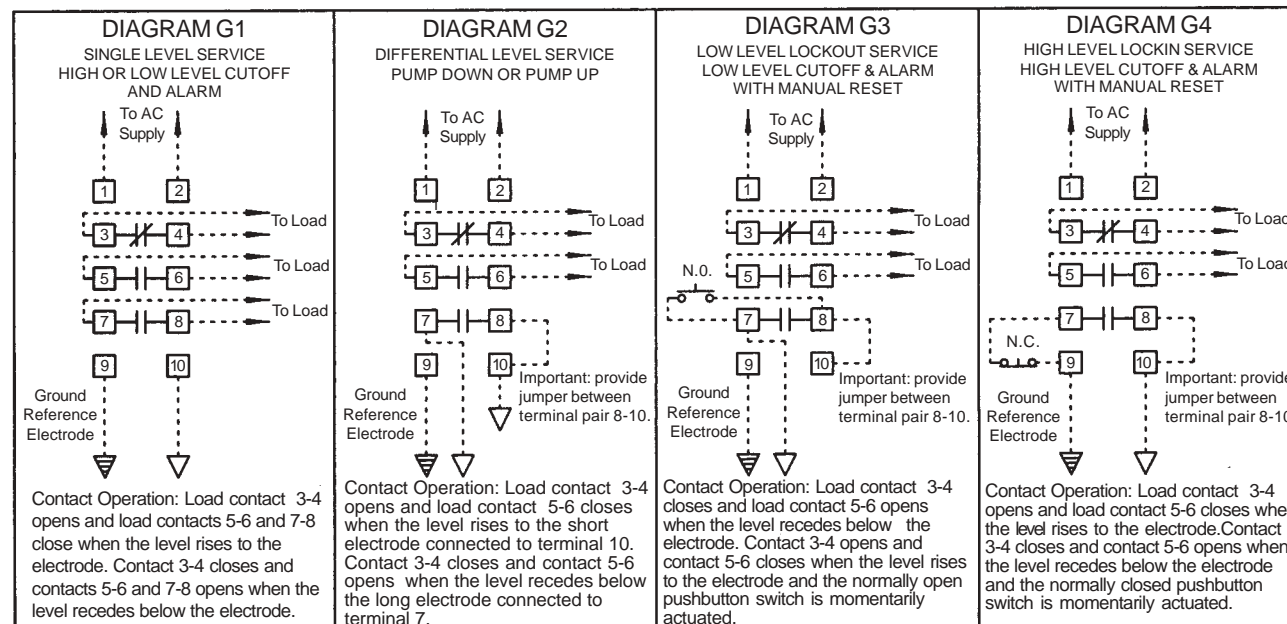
DIAGRAM G1
SINGLE LEVEL SERVICE
HIGH OR LOW LEVEL CUTOFF AND ALARM

To AC Supply

1 2
3 4 To Load
5 6 To Load
7 8 To Load
9 10

Ground Reference Electrode

Contact Operation: Load contact 3-4 opens and load contacts 5-6 and 7-8 close when the level rises to the electrode. Contact 3-4 closes and contacts 5-6 and 7-8 opens when the level recedes below the electrode.

DIAGRAM G2
DIFFERENTIAL LEVEL SERVICE
PUMP DOWN OR PUMP UP

To AC Supply

1 2
3 4 To Load
5 6 To Load
7 8
9 10

Important: provide jumper between terminal pair 8-10.

Ground Reference Electrode

Contact Operation: Load contact 3-4 opens and load contact 5-6 closes when the level rises to the short electrode connected to terminal 10. Contact 3-4 closes and contact 5-6 opens when the level recedes below the long electrode connected to terminal 7.

DIAGRAM G3
LOW LEVEL LOCKOUT SERVICE
LOW LEVEL CUTOFF & ALARM
WITH MANUAL RESET

To AC Supply

1 2
3 4 To Load
N.O.
5 6 To Load
7 8
9 10

Important: provide jumper between terminal pair 8-10.

Ground Reference Electrode

Contact Operation: Load contact 3-4 closes and load contact 5-6 opens when the level recedes below the electrode. Contact 3-4 opens and contact 5-6 closes when the level rises to the electrode and the normally open pushbutton switch is momentarily actuated.

DIAGRAM G4
HIGH LEVEL LOCKIN SERVICE
HIGH LEVEL CUTOFF & ALARM
WITH MANUAL RESET

To AC Supply

1 2
3 4 To Load
5 6 To Load
7 8
N.C.
9 10

Important: provide jumper between terminal pair 8-10

Ground Reference Electrode

Contact Operation: Load contact 3-4 opens and load contact 5-6 closes when the level rises to the electrode.Contact 3-4 closes and contact 5-6 opens when the level recedes below the electrode and the normally closed pushbutton switch is momentarily actuated.